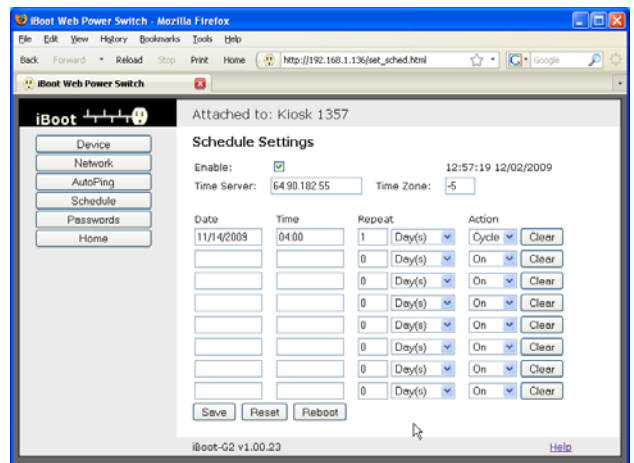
iBoot Web Power Switch - Mozilla Firefox

File Edit View History Bookmarks Tools Help

Back Forward Reload Stop Print Home http://192.168.1.136/set_sched.html Google

iBoot Web Power Switch

iBoot

Device
Network
AutoPing
Schedule
Passwords
Home

Attached to: Kiosk 1357

Schedule Settings

Enable: 12:57:19 12/02/2009

Time Server: 64.90.182.55 Time Zone: -5

| Date | Time | Repeat | | Action | |
|---|---|---|---|---|---|
| 11/14/2009 | 04:00 | 1 | Day(s) | Cycle | Clear |
| | | 0 | Day(s) | On | Clear |
| | | 0 | Day(s) | On | Clear |
| | | 0 | Day(s) | On | Clear |
| | | 0 | Day(s) | On | Clear |
| | | 0 | Day(s) | On | Clear |
| | | 0 | Day(s) | On | Clear |
| | | 0 | Day(s) | On | Clear |

Save Reset Reboot

iBoot-G2 v1.00.23

Help